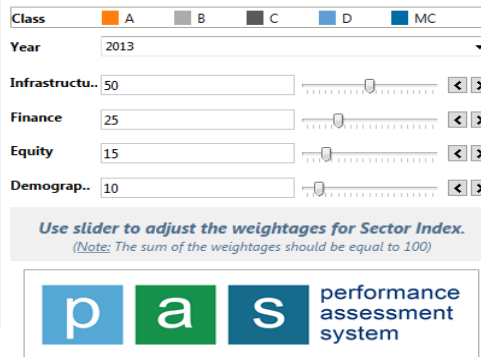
Class A B C D MC

Year 2013

Infrastructu.. 50

Finance 25

Equity 15

Demograp.. 10

Use slider to adjust the weightages for Sector Index.
(Note: The sum of the weightages should be equal to 100)

p a s performance assessment system